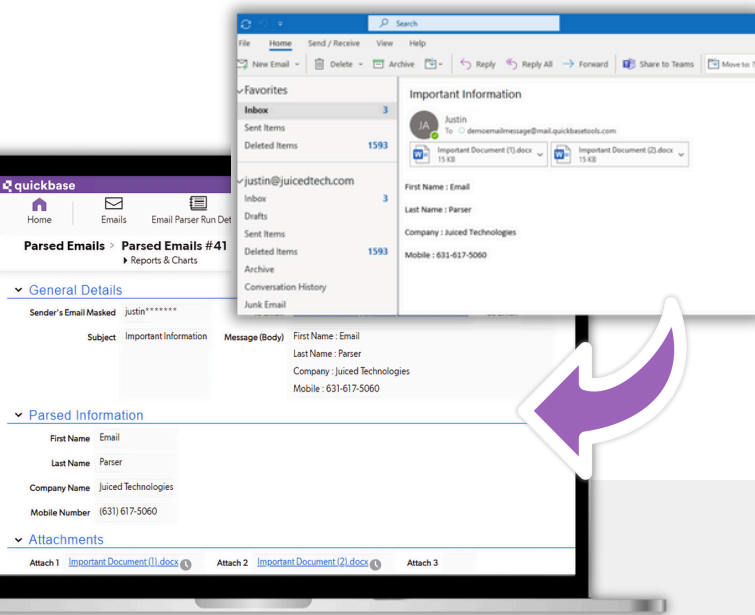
Search

File Home Send / Receive View Help

New Email Delete Archive Reply Reply All Forward Share to Teams Move to ?

Favorites
Inbox 3
Sent Items
Deleted Items 1593

justin@juicedtech.com
Inbox 3
Drafts
Sent Items
Deleted Items 1593
Archive
Conversation History
Junk Email

Important Information

JA Justin
To demoemailmessage@mail.quickbasetools.com

Important Document (1).docx 15 KB
Important Document (2).docx 15 KB

First Name : Email

Last Name : Parser

Company : Juiced Technologies

Mobile : 631-617-5060

quickbase

Home Emails Email Parser Run Det

Parsed Emails > Parsed Emails #41
Reports & Charts

General Details

Sender's Email Masked justin*******

Subject Important Information Message (Body) First Name : Email
Last Name : Parser
Company : Juiced Technologies
Mobile : 631-617-5060

Parsed Information

First Name Email

Last Name Parser

Company Name Juiced Technologies

Mobile Number (631) 617-5060

Attachments

Attach 1 Important Document (1).docx Attach 2 Important Document (2).docx Attach 3